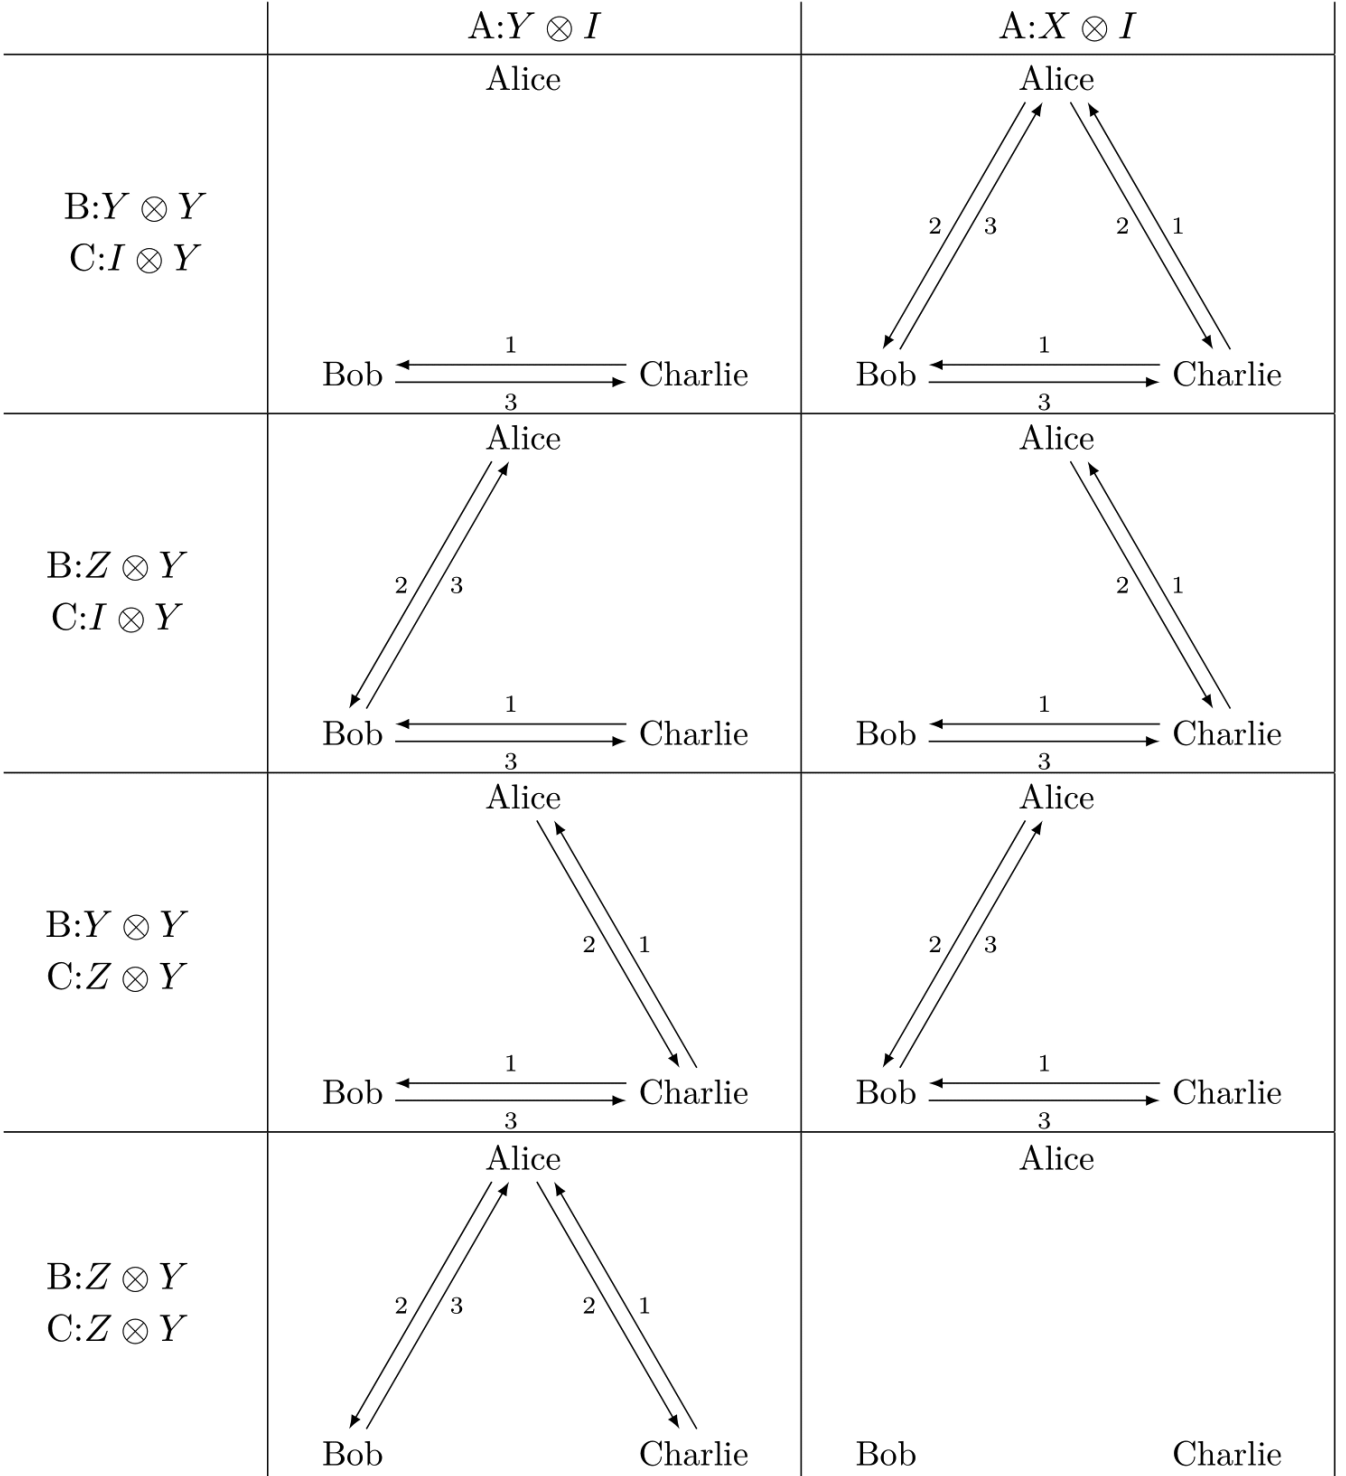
| | A:$Y \otimes I$ | A:$X \otimes I$ |
|---|---|---|
| B:$Y \otimes Y$ C:$I \otimes Y$ | Alice 1 Bob Charlie 3 | Alice 2 3 2 1 1 Bob Charlie 3 |
| B:$Z \otimes Y$ C:$I \otimes Y$ | Alice 2 3 1 Bob Charlie 3 | Alice 2 1 1 Bob Charlie 3 |
| B:$Y \otimes Y$ C:$Z \otimes Y$ | Alice 2 1 1 Bob Charlie 3 | Alice 2 3 1 Bob Charlie 3 |
| B:$Z \otimes Y$ C:$Z \otimes Y$ | Alice 2 3 2 1 Bob Charlie | Alice Bob Charlie |